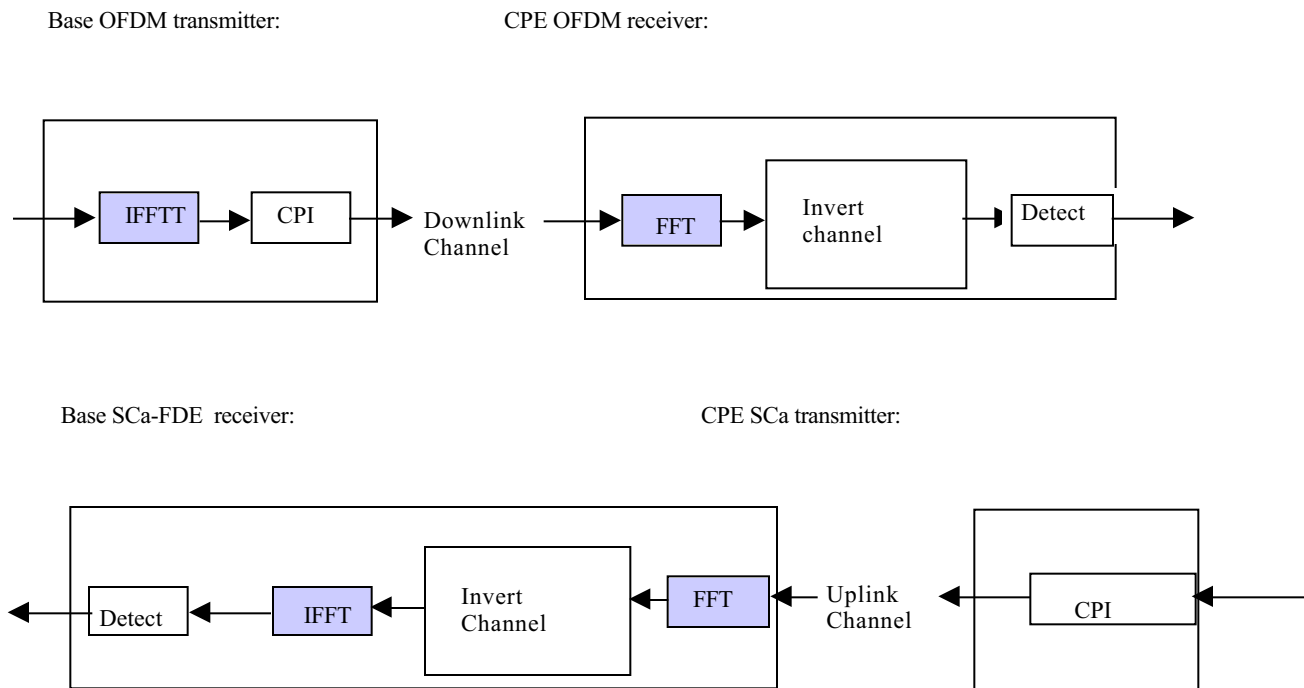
Base OFDM transmitter:

CPE OFDM receiver:

IFFTT

CPI

Downlink Channel

FFT

Invert channel

Detect

Base SCa-FDE receiver:

CPE SCa transmitter:

Detect

IFFT

Invert Channel

FFT

Uplink Channel

CPI